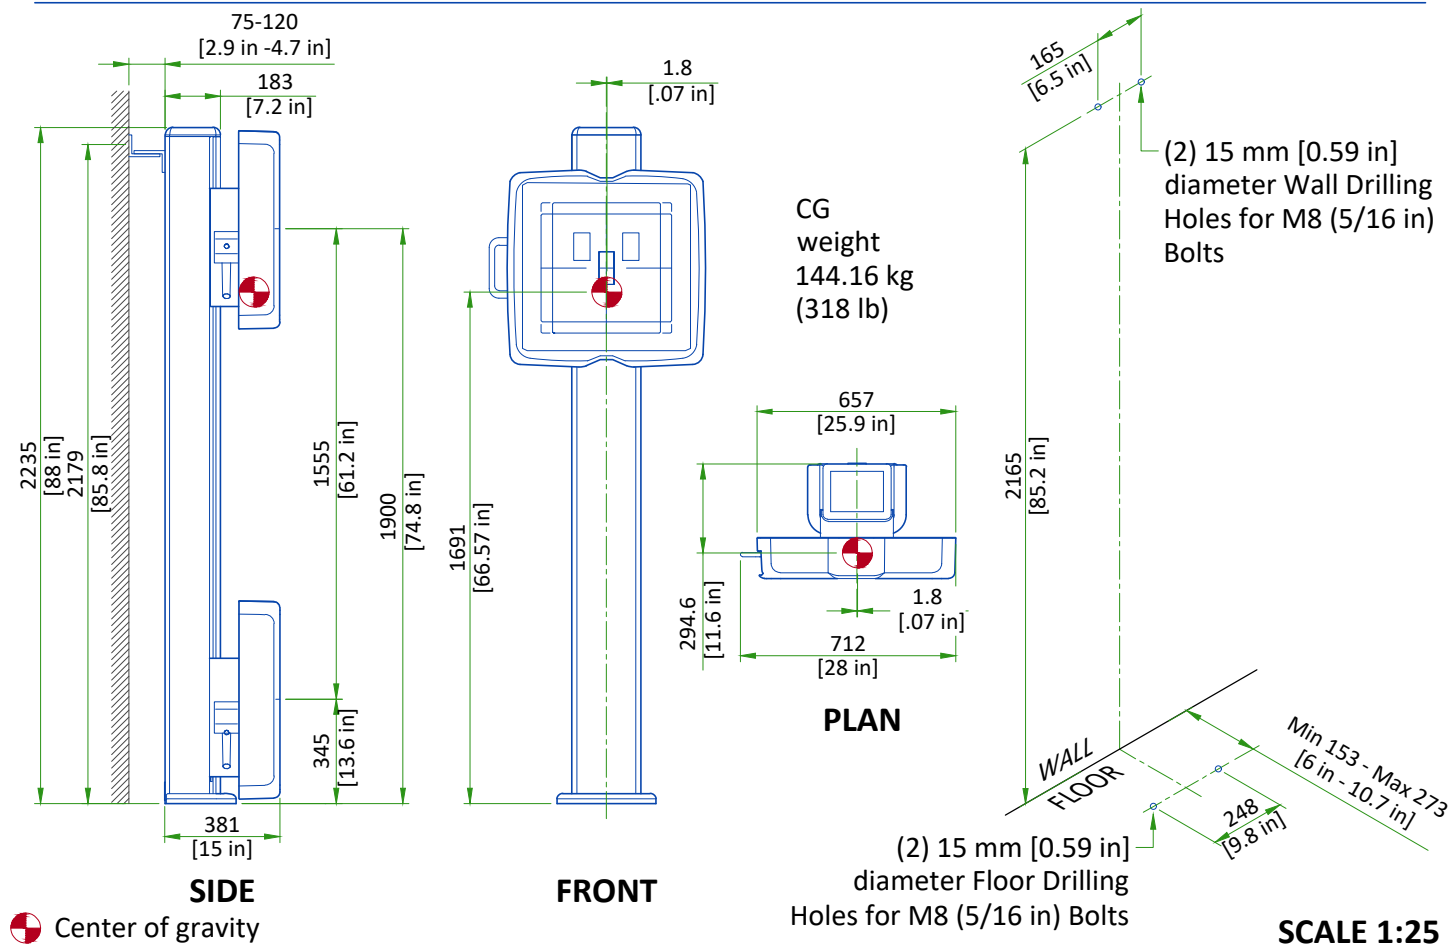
75-120
[2.9 in -4.7 in]
183
[7.2 in]
2235
[88 in]
2179
[85.8 in]
1555
[61.2 in]
1900
[74.8 in]
345
[13.6 in]
381
[15 in]
SIDE

1.8
[.07 in]
1691
[66.57 in]
FRONT

CG
weight
144.16 kg
(318 lb)

657
[25.9 in]
294.6
[11.6 in]
1.8
[.07 in]
712
[28 in]
PLAN

165
[6.5 in]
(2) 15 mm [0.59 in]
diameter Wall Drilling
Holes for M8 (5/16 in)
Bolts
2165
[85.2 in]
WALL
FLOOR
Min 153 - Max 273
[6 in - 10.7 in]
248
[9.8 in]
(2) 15 mm [0.59 in]
diameter Floor Drilling
Holes for M8 (5/16 in) Bolts

Center of gravity
SCALE 1:25